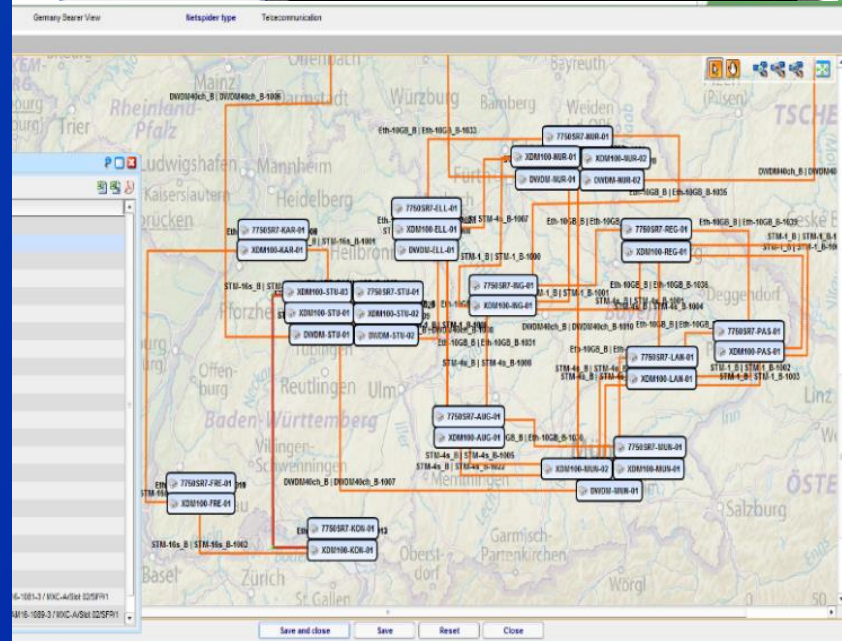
Germany Bearer View Netspider type Telecommunication

DWDM40ch_B | DWDM40ch_B-1006

Eth-10GB_B | Eth-10GB_B-1033

7750SR7-NUR-01

XDM100-NUR-01

XDM100-NUR-02

DWDM-NUR-01

DWDM-NUR-02

DWDM40ch_B | DWDM40

Eth-10GB_B | Eth-10GB_B-1035

7750SR7-ELL-01

XDM100-ELL-01

DWDM-ELL-01

STM-4_B | STM-4_B-1007

Eth-10GB_B | Eth-10GB

7750SR7-REG-01

XDM100-REG-01

Eth-10GB_B | Eth-10GB_B-1039

STM-1_B | STM-1_B-1

7750SR7-KAR-01

XDM100-KAR-01

STM-16s_B | STM-16s_B-1001

STM-1_B | STM-1_B-1000

7750SR7-ING-01

XDM100-ING-01

STM-1_B | STM-1_B-1001

Eth-10GB_B | Eth-10GB_B-1036

STM-4s_B | STM-4s_B-1004

XDM100-STU-03

7750SR7-STU-01

XDM100-STU-01

XDM100-STU-02

DWDM-STU-01

DWDM-STU-02

DWDM40ch_B | DWDM40ch_B-1010

Eth-10GB_B | Eth-10GB_B-1031

Eth-10GB_B | Eth-10GB

7750SR7-PAS-01

XDM100-PAS-01

STM-4s_B | STM-4s_B-1008

Eth-10GB_B | Eth

7750SR7-LAN-01

XDM100-LAN-01

STM-1_B | STM-1_B-1002

STM-1_B | STM-1_B-1003

7750SR7-AUG-01

XDM100-AUG-01

Eth-10GB_B | Eth-10GB_B-1030

STM-4s_B | STM-4s_B-1005

7750SR7-MUN-01

XDM100-MUN-02

XDM100-MUN-01

DWDM-MUN-01

DWDM40ch_B | DWDM40ch_B-1007

7750SR7-FRE-01

XDM100-FRE-01

7750SR7-KON-01

XDM100-KON-01

STM-16s_B | STM-16s_B-1002

6-1081-3 / MXC-A/Slot 02/SFP/1

M16-1089-3 / MXC-A/Slot 02/SFP/1

Save and close

Save

Reset

Close